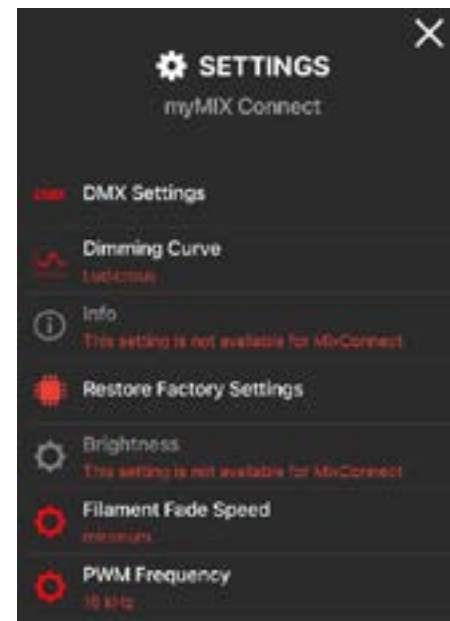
SETTINGS
myMIX Connect

DMX Settings

Dimming Curve
Ludicrous

Info
This setting is not available for MixConnect

Restore Factory Settings

Brightness
This setting is not available for MixConnect

Filament Fade Speed
minimum

PWM Frequency
16 kHz